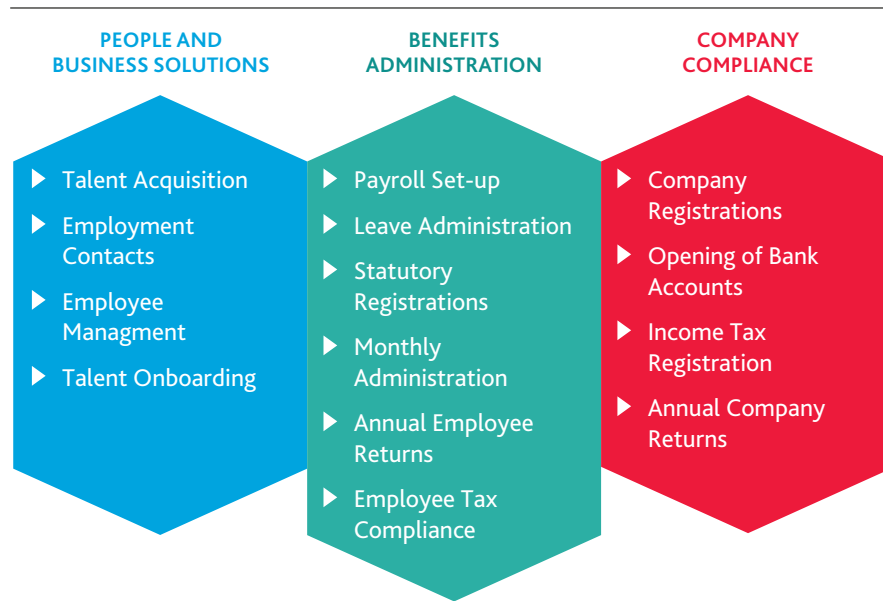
PEOPLE AND BUSINESS SOLUTIONS

- Talent Acquisition
- Employment Contacts
- Employee Managment
- Talent Onboarding

BENEFITS ADMINISTRATION

- Payroll Set-up
- Leave Administration
- Statutory Registrations
- Monthly Administration
- Annual Employee Returns
- Employee Tax Compliance

COMPANY COMPLIANCE

- Company Registrations
- Opening of Bank Accounts
- Income Tax Registration
- Annual Company Returns